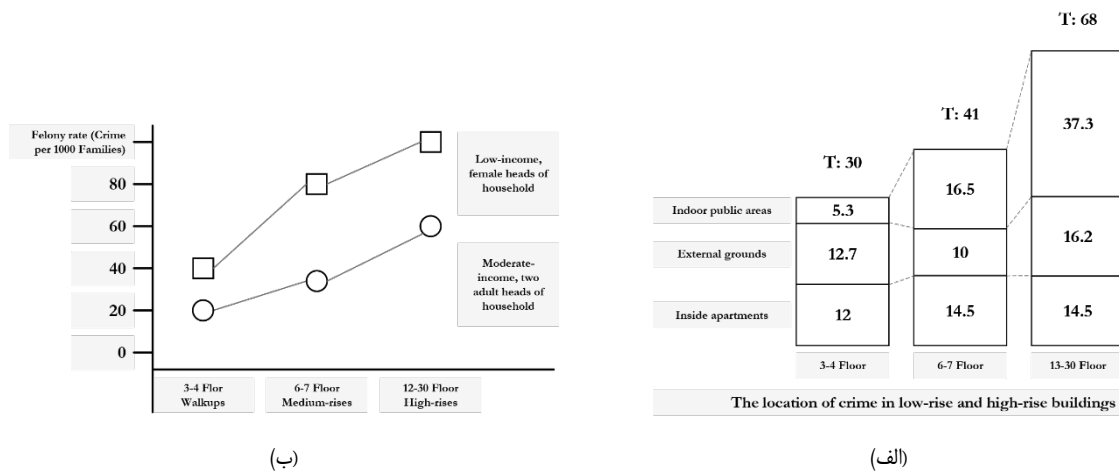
Felony rate (Crime per 1000 Families)
80
60
40
20
0

Low-income, female heads of household

Moderate-income, two adult heads of household

3-4 Flor Walkups
6-7 Floor Medium-rises
12-30 Floor High-rises

(ب)

T: 68
T: 41
T: 30

Indoor public areas
External grounds
Inside apartments

| | 3-4 Floor | 6-7 Floor | 13-30 Floor |
|---|---|---|---|
| Indoor public areas | 5.3 | 16.5 | 37.3 |
| External grounds | 12.7 | 10 | 16.2 |
| Inside apartments | 12 | 14.5 | 14.5 |

The location of crime in low-rise and high-rise buildings

(الف)